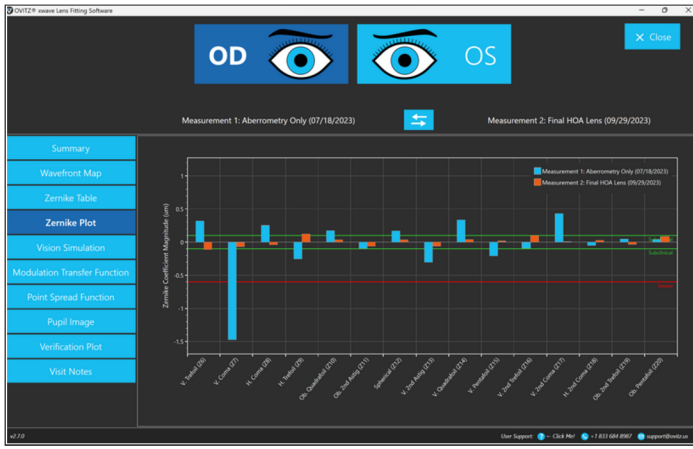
OVITZ® xwave Lens Fitting Software

OD

OS

Close

Measurement 1: Aberrometry Only (07/18/2023)

Measurement 2: Final HOA Lens (09/29/2023)

Summary

Wavefront Map

Zernike Table

Zernike Plot

Vision Simulation

Modulation Transfer Function

Point Spread Function

Pupil Image

Verification Plot

Visit Notes

Measurement 1: Aberrometry Only (07/18/2023)
Measurement 2: Final HOA Lens (09/29/2023)

Zernike Coefficient Magnitude (um)

1
0.5
0
-0.5
-1
-1.5

Subclinical

Clinical

V. Trefoil (Z6)
V. Coma (Z7)
H. Coma (Z8)
H. Trefoil (Z9)
Ob. Quadrafoil (Z10)
Ob. 2nd Astig (Z11)
Spherical (Z12)
V. 2nd Astig (Z13)
V. Quadrafoil (Z14)
V. Pentafoil (Z15)
V. 2nd Trefoil (Z16)
V. 2nd Coma (Z17)
H. 2nd Coma (Z18)
Ob. 2nd Trefoil (Z19)
Ob. Pentafoil (Z20)

v2.7.0

User Support: ← Click Me! +1 833 684 8987 support@ovitz.us